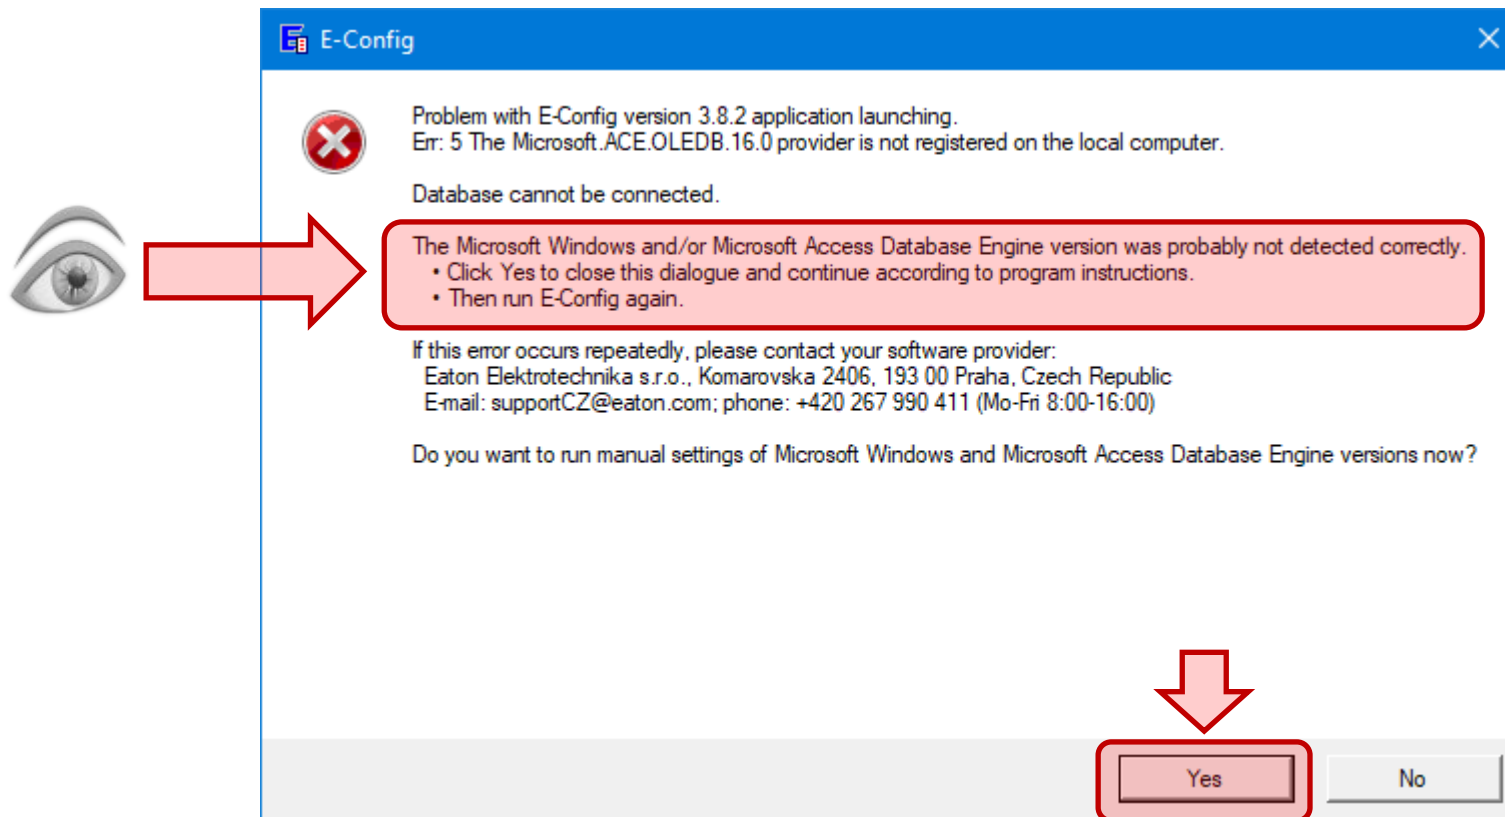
E-Config

Problem with E-Config version 3.8.2 application launching.
Err: 5 The Microsoft.ACE.OLEDB.16.0 provider is not registered on the local computer.

Database cannot be connected.

The Microsoft Windows and/or Microsoft Access Database Engine version was probably not detected correctly.
• Click Yes to close this dialogue and continue according to program instructions.
• Then run E-Config again.

If this error occurs repeatedly, please contact your software provider:
Eaton Elektrotechnika s.r.o., Komarovska 2406, 193 00 Praha, Czech Republic
E-mail: supportCZ@eaton.com; phone: +420 267 990 411 (Mo-Fri 8:00-16:00)

Do you want to run manual settings of Microsoft Windows and Microsoft Access Database Engine versions now?

Yes

No